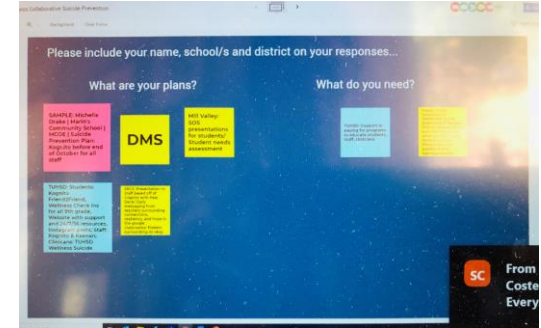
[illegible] Collaborative Suicide Prevention

Background Clear Frame

Please include your name, school/s and district on your responses...

What are your plans?

What do you need?

SAMPLE: Michelle Drake | Marin's Community School | MCOE | Suicide Prevention Plan: Kognito before end of October for all staff

DMS

Mill Valley: SOS presentations for students/ Student needs assessment

TUHSD: Students Kognito Friend2Friend, Wellness Check ins for all 9th grade, Website with support and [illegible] resources, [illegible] Staff Kognito & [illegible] Clinicians: TUHSD Wellness Suicide

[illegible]

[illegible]

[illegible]

SC

From
Coste
Every